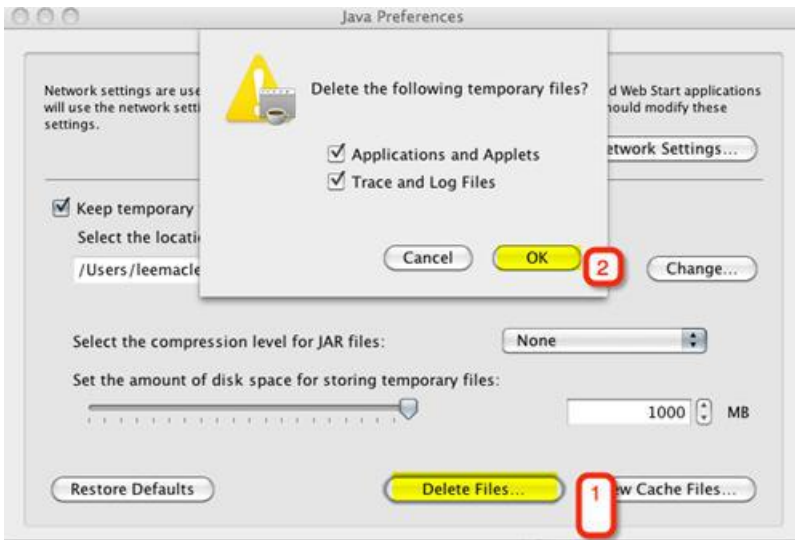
Java Preferences

Network settings are use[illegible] will use the network setti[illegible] settings.

d Web Start applications hould modify these

etwork Settings...

Keep temporary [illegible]

Select the locati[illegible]

/Users/leemacle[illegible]

Change...

Delete the following temporary files?

Applications and Applets

Trace and Log Files

Cancel

OK

2

Select the compression level for JAR files:

None

Set the amount of disk space for storing temporary files:

1000

MB

Restore Defaults

Delete Files...

1

w Cache Files...